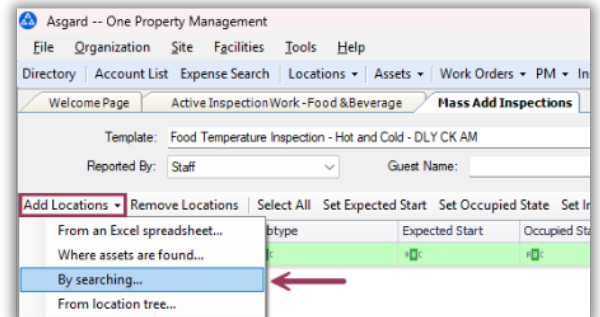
Asgard -- One Property Management

File Organization Site Facilities Tools Help

Directory | Account List Expense Search | Locations ▾ | Assets ▾ | Work Orders ▾ | PM ▾ | In

Welcome Page | Active Inspection Work - Food & Beverage | Mass Add Inspections

Template: Food Temperature Inspection - Hot and Cold - DLY CK AM

Reported By: Staff

Guest Name:

Add Locations ▾ | Remove Locations | Select All | Set Expected Start | Set Occupied State | Set In

From an Excel spreadsheet...
Where assets are found...
By searching...
From location tree...

btype | Expected Start | Occupied St

abc | abc | abc